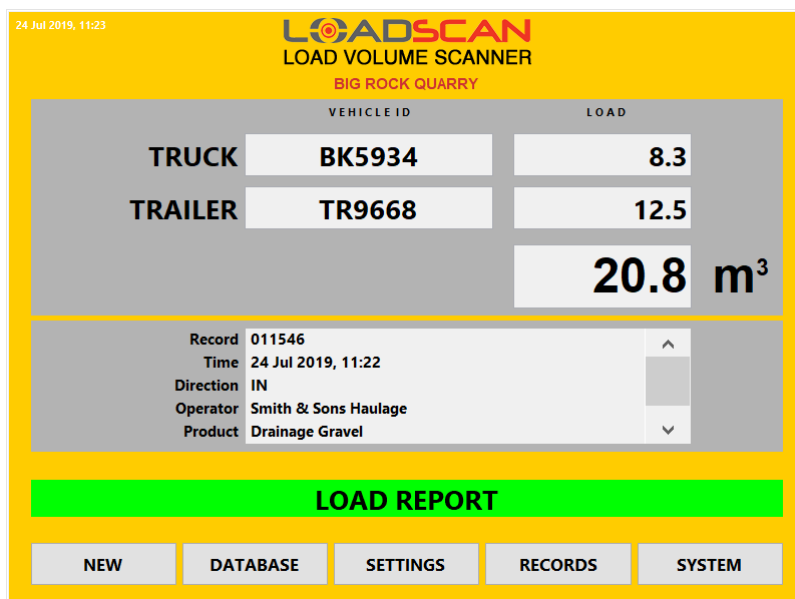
24 Jul 2019, 11:23

LOADSCAN
LOAD VOLUME SCANNER
BIG ROCK QUARRY

| | VEHICLE ID | LOAD |
|---|---|---|
| TRUCK | BK5934 | 8.3 |
| TRAILER | TR9668 | 12.5 |
| | | 20.8 $m^3$ |

Record 011546
Time 24 Jul 2019, 11:22
Direction IN
Operator Smith & Sons Haulage
Product Drainage Gravel

LOAD REPORT

NEW
DATABASE
SETTINGS
RECORDS
SYSTEM